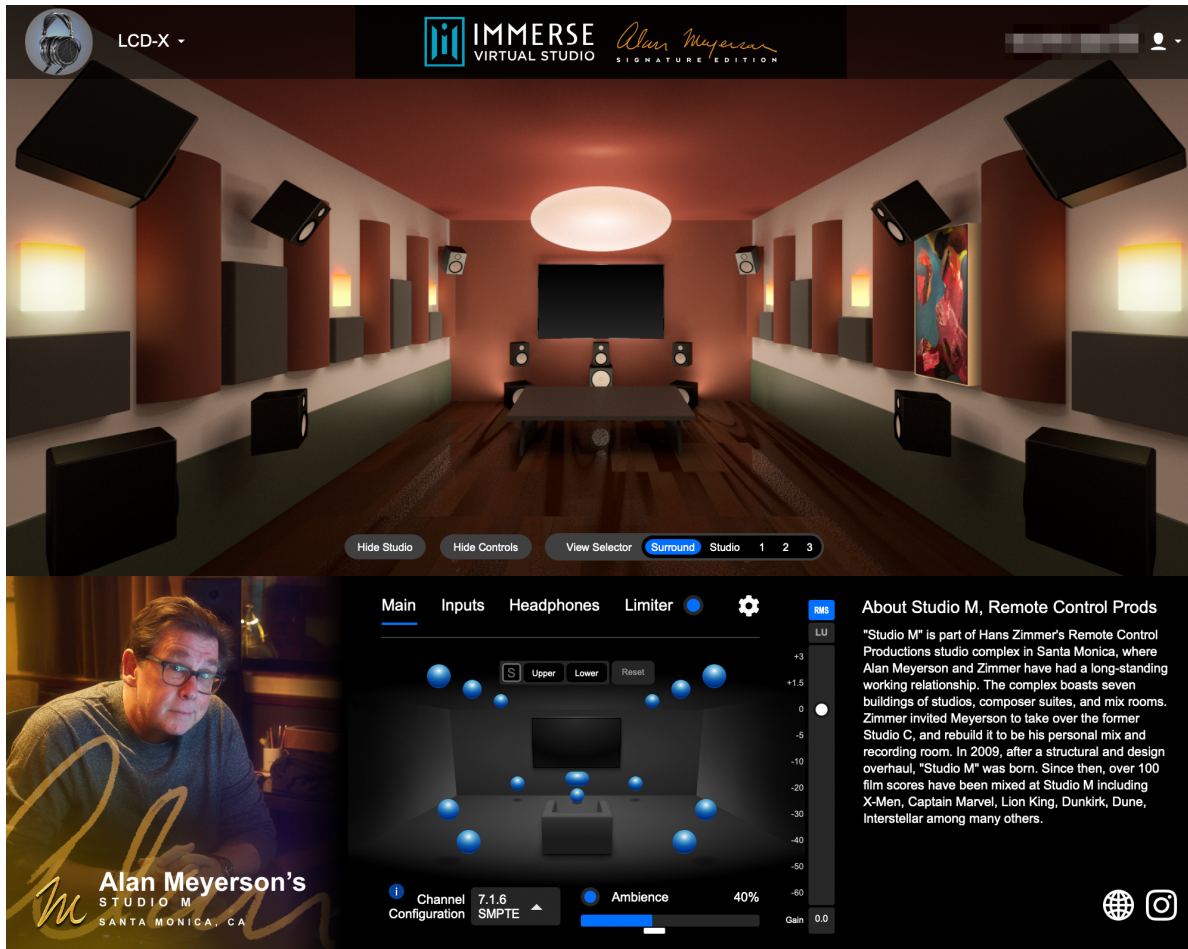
LCD-X

IMMERSE VIRTUAL STUDIO

Alan Meyerson SIGNATURE EDITION

Hide Studio
Hide Controls
View Selector
Surround
Studio
1
2
3

Alan Meyerson's
STUDIO M
SANTA MONICA, CA

Main
Inputs
Headphones
Limiter

S
Upper
Lower
Reset

Channel Configuration
7.1.6 SMPTE

Ambience
40%

RMS
LU
+3
+1.5
0
-5
-10
-20
-30
-40
-50
-60
Gain
0.0

About Studio M, Remote Control Prods

"Studio M" is part of Hans Zimmer's Remote Control Productions studio complex in Santa Monica, where Alan Meyerson and Zimmer have had a long-standing working relationship. The complex boasts seven buildings of studios, composer suites, and mix rooms. Zimmer invited Meyerson to take over the former Studio C, and rebuild it to be his personal mix and recording room. In 2009, after a structural and design overhaul, "Studio M" was born. Since then, over 100 film scores have been mixed at Studio M including X-Men, Captain Marvel, Lion King, Dunkirk, Dune, Interstellar among many others.